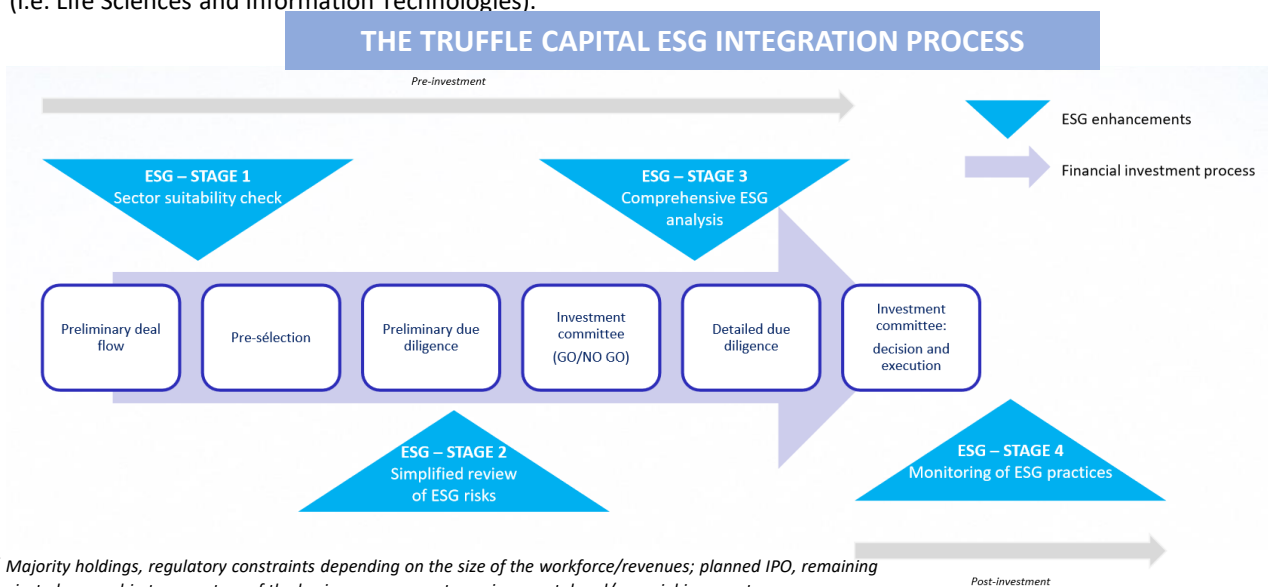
(i.e. Life Sciences and Information Technologies).

THE TRUFFLE CAPITAL ESG INTEGRATION PROCESS

Pre-investment

ESG enhancements

Financial investment process

ESG – STAGE 1
Sector suitability check

ESG – STAGE 3
Comprehensive ESG analysis

Preliminary deal flow

Pre-sélection

Preliminary due diligence

Investment committee
(GO/NO GO)

Detailed due diligence

Investment committee:
decision and execution

ESG – STAGE 2
Simplified review of ESG risks

ESG – STAGE 4
Monitoring of ESG practices

Post-investment

Majority holdings, regulatory constraints depending on the size of the workforce/revenues; planned IPO, remaining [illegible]